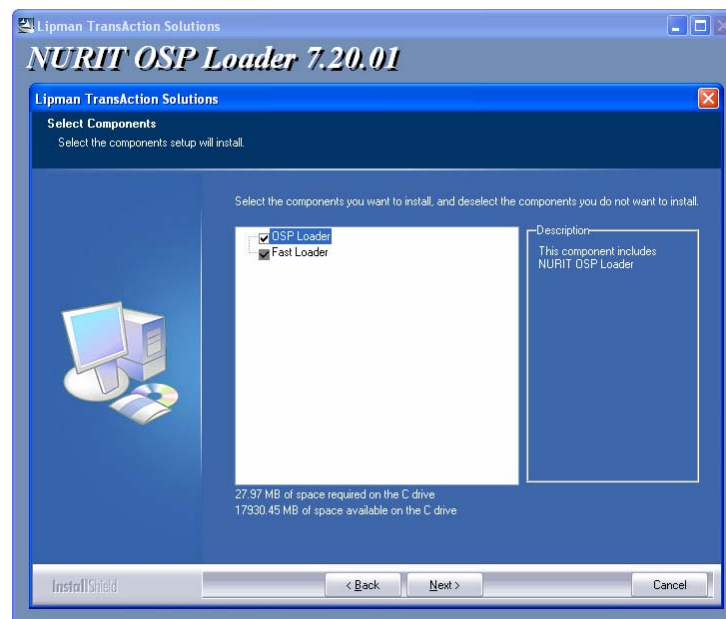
Lipman TransAction Solutions

NURIT OSP Loader 7.20.01

Lipman TransAction Solutions

Select Components

Select the components setup will install.

Select the components you want to install, and deselect the components you do not want to install.

OSP Loader
Fast Loader

Description

This component includes NURIT OSP Loader

27.97 MB of space required on the C drive
17930.45 MB of space available on the C drive

InstallShield

< Back

Next >

Cancel